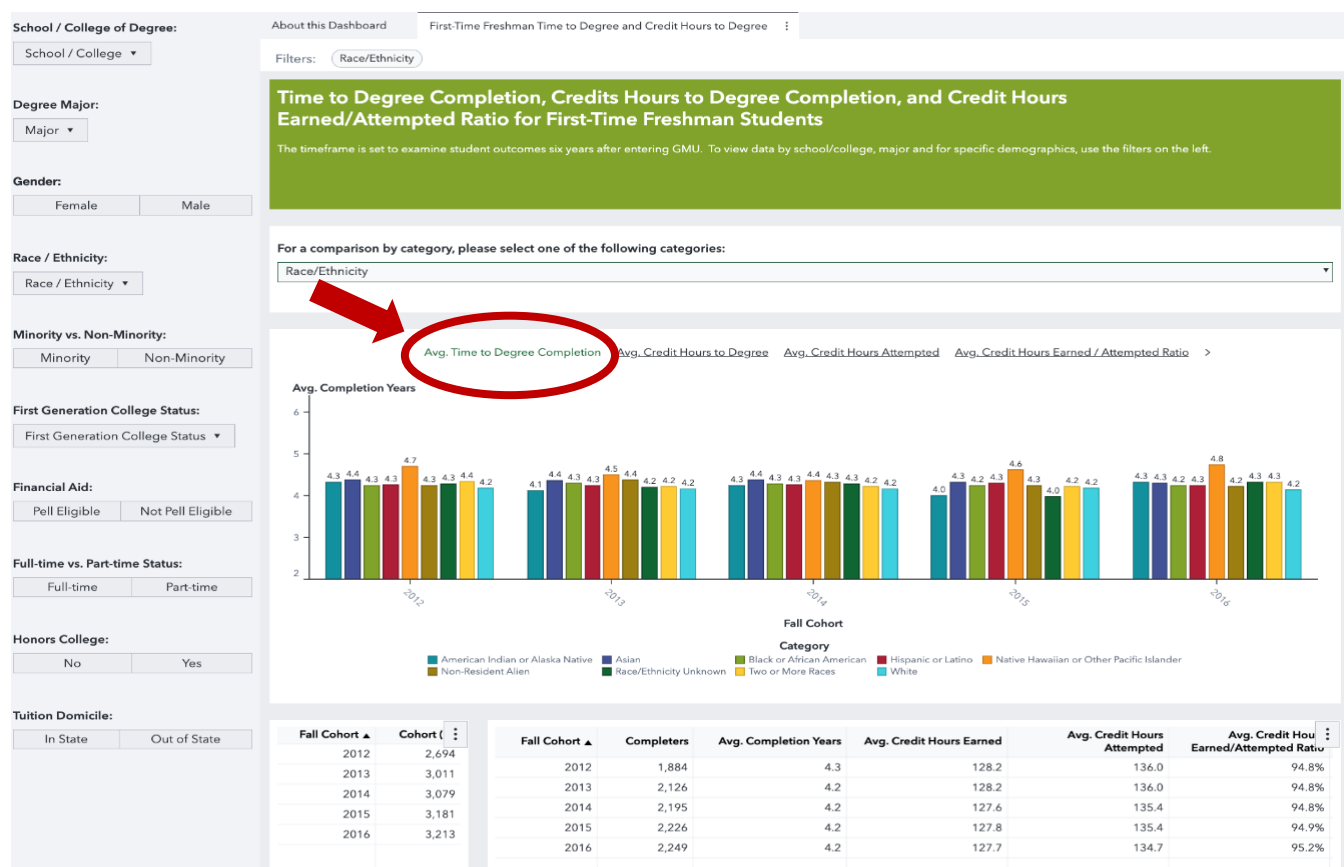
School / College of Degree:
School / College ▾

Degree Major:
Major ▾

Gender:
Female | Male

Race / Ethnicity:
Race / Ethnicity ▾

Minority vs. Non-Minority:
Minority | Non-Minority

First Generation College Status:
First Generation College Status ▾

Financial Aid:
Pell Eligible | Not Pell Eligible

Full-time vs. Part-time Status:
Full-time | Part-time

Honors College:
No | Yes

Tuition Domicile:
In State | Out of State

About this Dashboard
First-Time Freshman Time to Degree and Credit Hours to Degree ⋮

Filters: Race/Ethnicity

Time to Degree Completion, Credits Hours to Degree Completion, and Credit Hours Earned/Attempted Ratio for First-Time Freshman Students

The timeframe is set to examine student outcomes six years after entering GMU. To view data by school/college, major and for specific demographics, use the filters on the left.

For a comparison by category, please select one of the following categories:
Race/Ethnicity ▾

Avg. Time to Degree Completion | Avg. Credit Hours to Degree | Avg. Credit Hours Attempted | Avg. Credit Hours Earned / Attempted Ratio >

Avg. Completion Years
6
5
4
3
2

2012: 4.3 4.4 4.3 4.3 4.7 4.3 4.3 4.4 4.2
2013: 4.1 4.4 4.3 4.3 4.5 4.4 4.2 4.2 4.2
2014: 4.3 4.4 4.3 4.3 4.4 4.3 4.3 4.2 4.2
2015: 4.0 4.3 4.2 4.3 4.6 4.3 4.0 4.2 4.2
2016: 4.3 4.3 4.2 4.3 4.8 4.2 4.3 4.3 4.2

2012 2013 2014 2015 2016
Fall Cohort

Category
American Indian or Alaska Native | Asian | Black or African American | Hispanic or Latino | Native Hawaiian or Other Pacific Islander | Non-Resident Alien | Race/Ethnicity Unknown | Two or More Races | White

| Fall Cohort ▲ | Cohort ( |
|---|---|
| 2012 | 2,694 |
| 2013 | 3,011 |
| 2014 | 3,079 |
| 2015 | 3,181 |
| 2016 | 3,213 |

| Fall Cohort ▲ | Completers | Avg. Completion Years | Avg. Credit Hours Earned | Avg. Credit Hours Attempted | Avg. Credit Hou Earned/Attempted Ratio |
|---|---|---|---|---|---|
| 2012 | 1,884 | 4.3 | 128.2 | 136.0 | 94.8% |
| 2013 | 2,126 | 4.2 | 128.2 | 136.0 | 94.8% |
| 2014 | 2,195 | 4.2 | 127.6 | 135.4 | 94.8% |
| 2015 | 2,226 | 4.2 | 127.8 | 135.4 | 94.9% |
| 2016 | 2,249 | 4.2 | 127.7 | 134.7 | 95.2% |